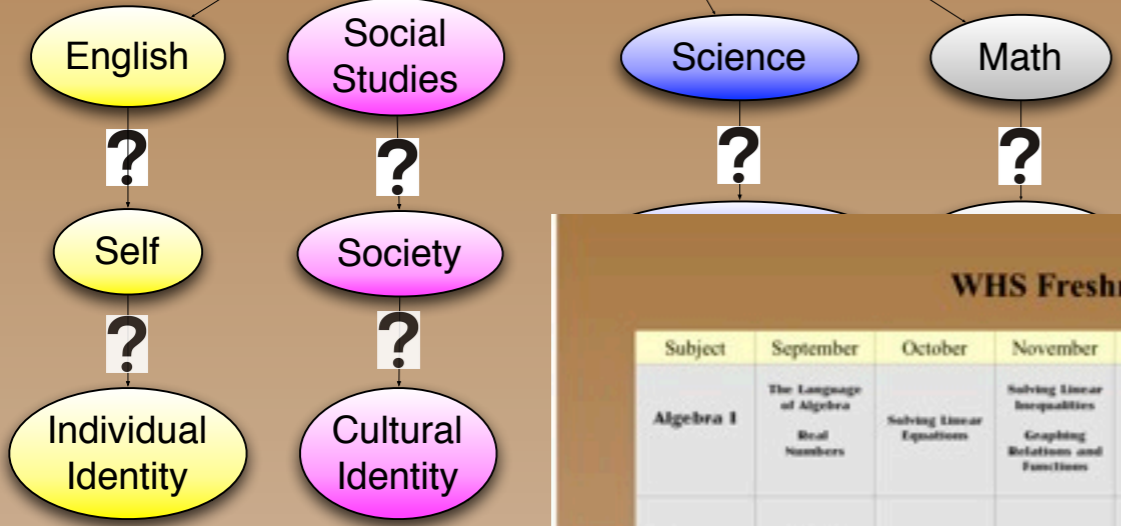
English

Social Studies

Science

Math

?

?

?

?

Self

Society

?

?

Individual Identity

Cultural Identity

WHS Freshm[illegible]

| Subject | September | October | November |
|---|---|---|---|
| Algebra I | The Language of Algebra Real Numbers | Solving Linear Equations | Solving Linear Inequalities Graphing Relations and Functions |